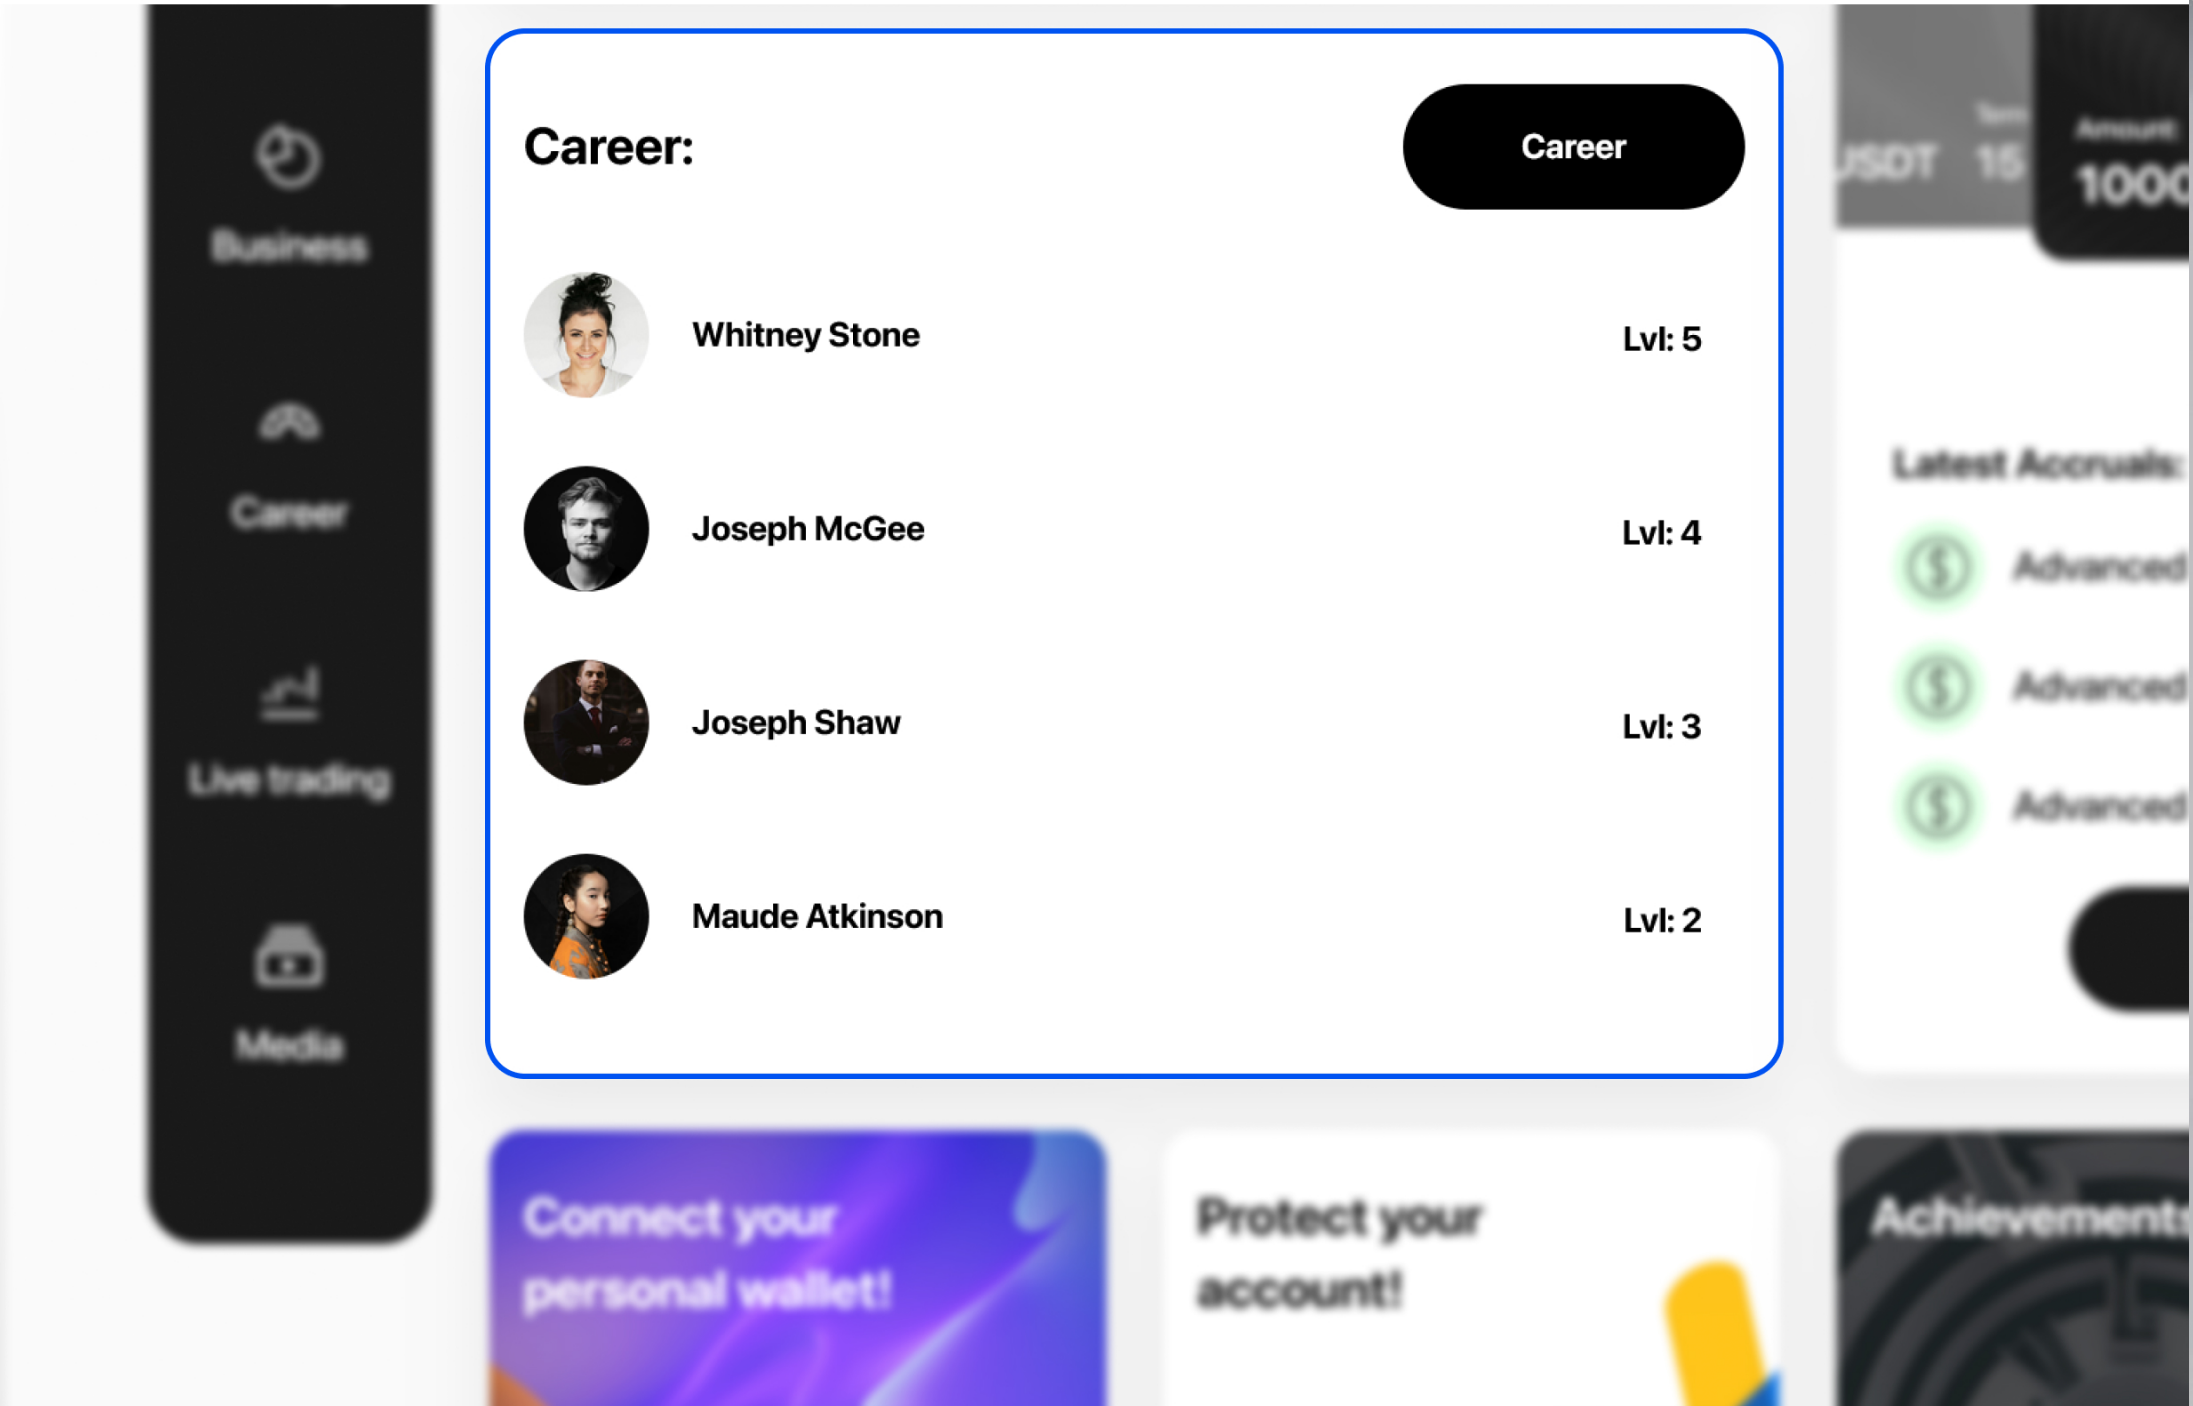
Business

Career

Live trading

Media

Career:

Career

Whitney Stone Lvl: 5

Joseph McGee Lvl: 4

Joseph Shaw Lvl: 3

Maude Atkinson Lvl: 2

USDT 15

1000

Latest Accruals:

Advanced

Advanced

Advanced

Connect your personal wallet!

Protect your account!

Achievements